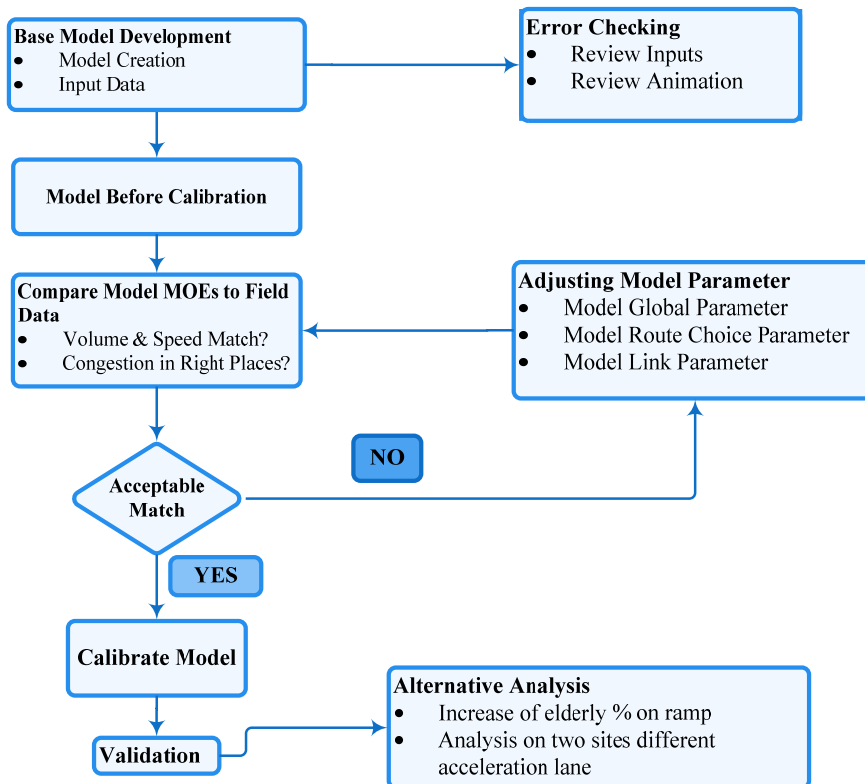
Base Model Development
- Model Creation
- Input Data

Error Checking
- Review Inputs
- Review Animation

Model Before Calibration

Compare Model MOEs to Field Data
- Volume & Speed Match?
- Congestion in Right Places?

Adjusting Model Parameter
- Model Global Parameter
- Model Route Choice Parameter
- Model Link Parameter

NO

Acceptable Match

YES

Calibrate Model

Alternative Analysis
- Increase of elderly % on ramp
- Analysis on two sites different acceleration lane

Validation